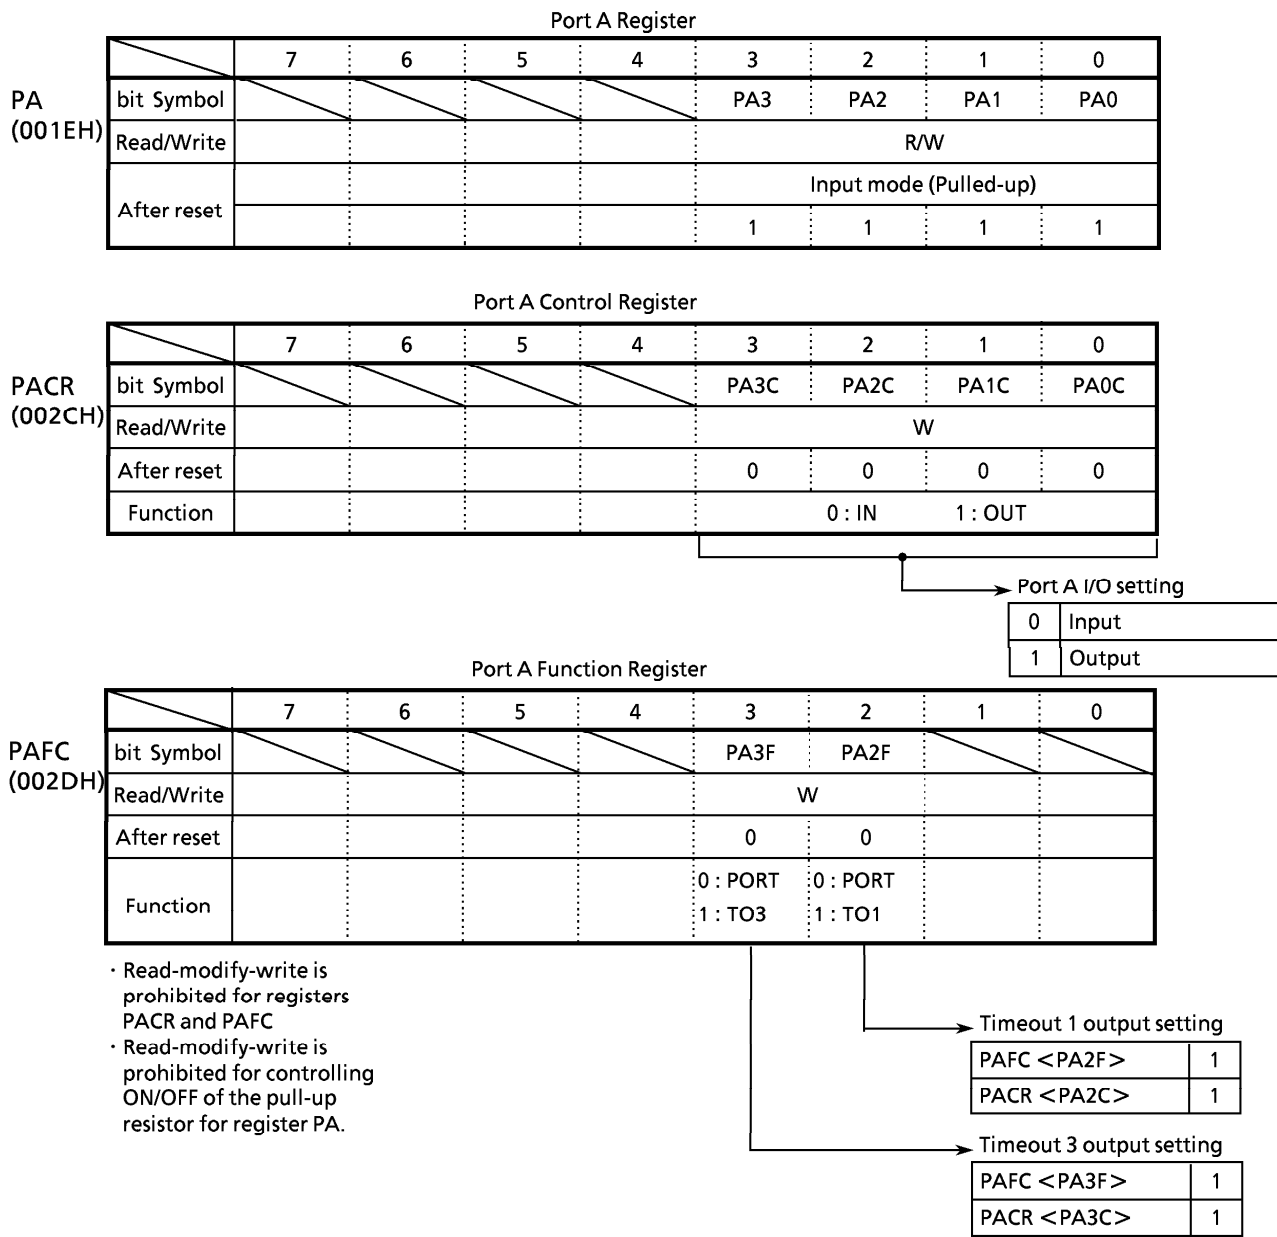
Port A Register

PA
(001EH)

| | 7 | 6 | 5 | 4 | 3 | 2 | 1 | 0 |
|---|---|---|---|---|---|---|---|---|
| bit Symbol | | | | | PA3 | PA2 | PA1 | PA0 |
| Read/Write | | | | | R/W | | | |
| After reset | | | | | Input mode (Pulled-up) | | | |
| | | | | | 1 | 1 | 1 | 1 |

Port A Control Register

PACR
(002CH)

| | 7 | 6 | 5 | 4 | 3 | 2 | 1 | 0 |
|---|---|---|---|---|---|---|---|---|
| bit Symbol | | | | | PA3C | PA2C | PA1C | PA0C |
| Read/Write | | | | | W | | | |
| After reset | | | | | 0 | 0 | 0 | 0 |
| Function | | | | | 0 : IN 1 : OUT | | | |

Port A I/O setting

| 0 | Input |
|---|---|
| 1 | Output |

Port A Function Register

PAFC
(002DH)

| | 7 | 6 | 5 | 4 | 3 | 2 | 1 | 0 |
|---|---|---|---|---|---|---|---|---|
| bit Symbol | | | | | PA3F | PA2F | | |
| Read/Write | | | | | W | | | |
| After reset | | | | | 0 | 0 | | |
| Function | | | | | 0 : PORT 1 : TO3 | 0 : PORT 1 : TO1 | | |

· Read-modify-write is prohibited for registers PACR and PAFC
· Read-modify-write is prohibited for controlling ON/OFF of the pull-up resistor for register PA.

Timeout 1 output setting

| PAFC <PA2F> | 1 |
|---|---|
| PACR <PA2C> | 1 |

Timeout 3 output setting

| PAFC <PA3F> | 1 |
|---|---|
| PACR <PA3C> | 1 |